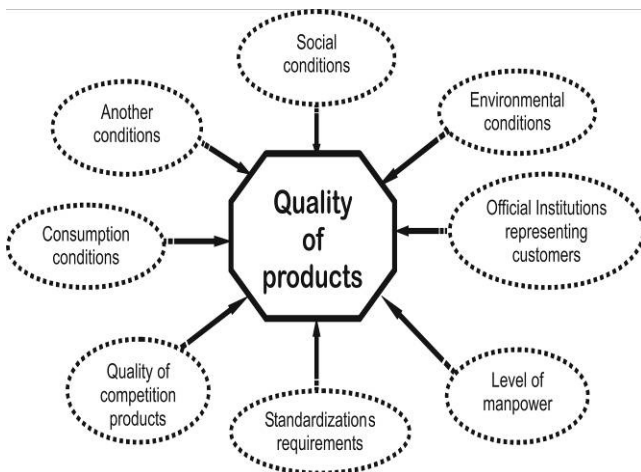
Social conditions

Another conditions

Environmental conditions

Quality of products

Consumption conditions

Official Institutions representing customers

Quality of competition products

Standardizations requirements

Level of manpower